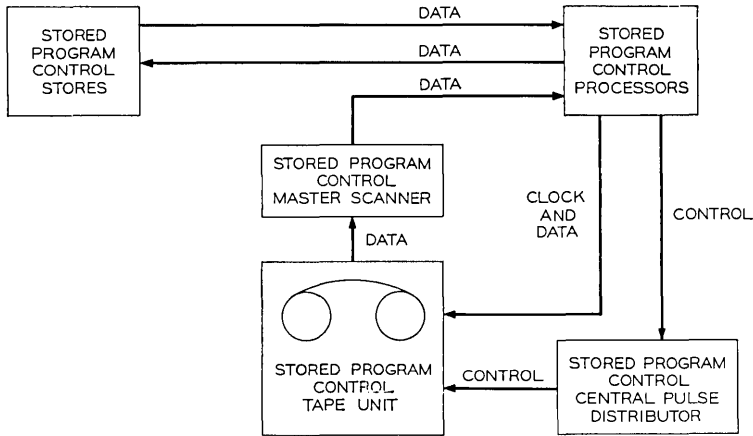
STORED PROGRAM CONTROL STORES

DATA

DATA

STORED PROGRAM CONTROL PROCESSORS

DATA

STORED PROGRAM CONTROL MASTER SCANNER

CLOCK AND DATA

CONTROL

DATA

STORED PROGRAM CONTROL TAPE UNIT

CONTROL

STORED PROGRAM CONTROL CENTRAL PULSE DISTRIBUTOR